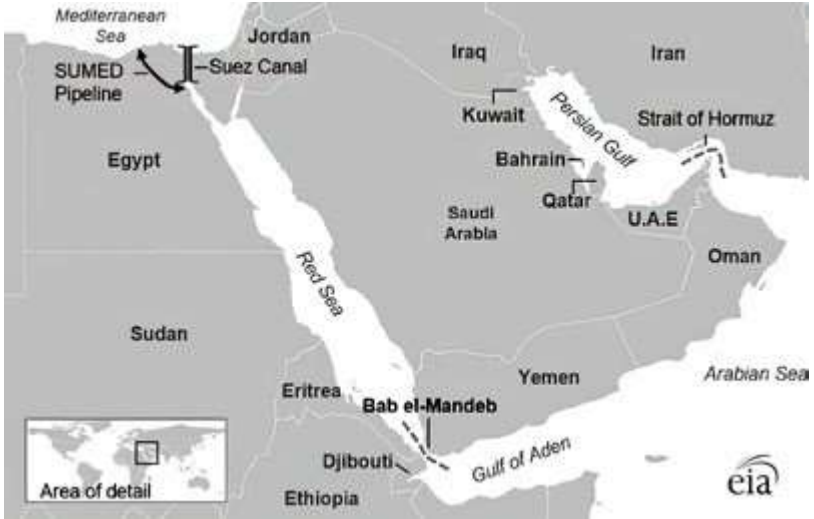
Mediterranean Sea

Jordan

SUMED Pipeline

Suez Canal

Iraq

Iran

Kuwait

Persian Gulf

Strait of Hormuz

Egypt

Bahrain

Qatar

Saudi Arabia

U.A.E

Oman

Red Sea

Sudan

Eritrea

Bab el-Mandeb

Yemen

Arabian Sea

Djibouti

Gulf of Aden

Ethiopia

Area of detail

eia